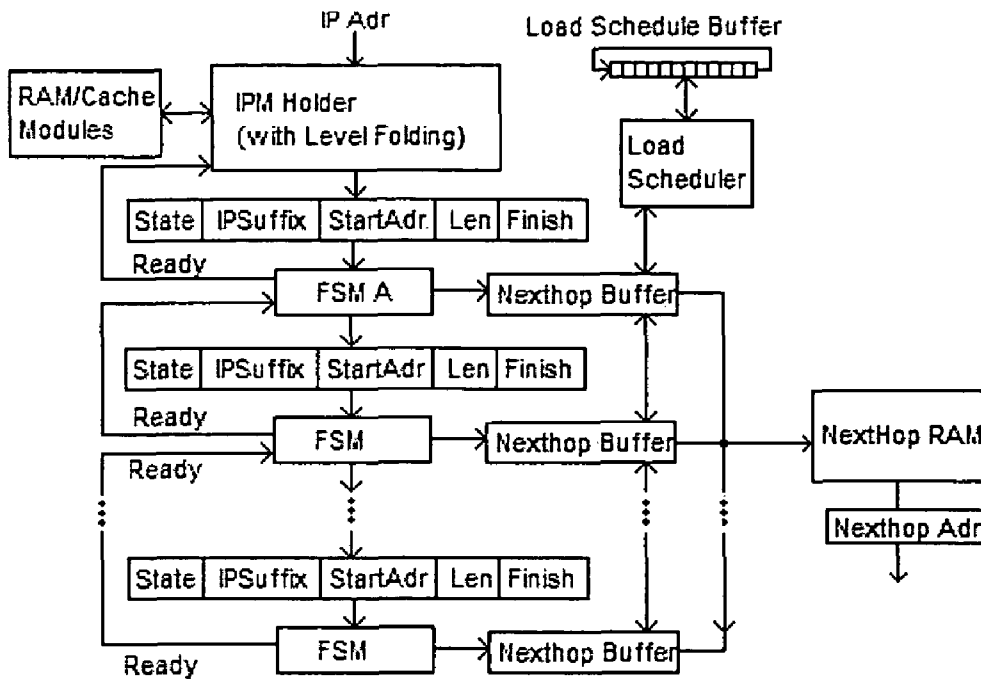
IP Adr

Load Schedule Buffer

RAM/Cache Modules

IPM Holder (with Level Folding)

Load Scheduler

| State | IPSuffix | StartAdr. | Len | Finish |
|---|---|---|---|---|

Ready

FSM A

Nexthop Buffer

| State | IPSuffix | StartAdr | Len | Finish |
|---|---|---|---|---|

Ready

FSM

Nexthop Buffer

NextHop RAM

Ready

Nexthop Adr

| State | IPSuffix | StartAdr | Len | Finish |
|---|---|---|---|---|

FSM

Nexthop Buffer

Ready